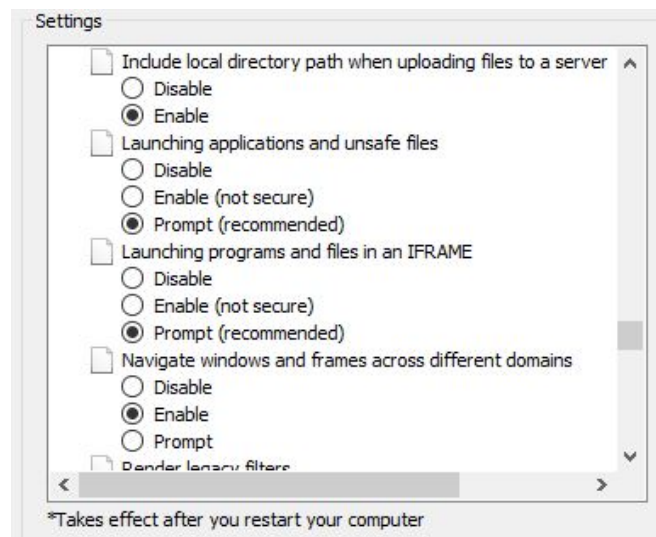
Settings

Include local directory path when uploading files to a server
Disable
Enable
Launching applications and unsafe files
Disable
Enable (not secure)
Prompt (recommended)
Launching programs and files in an IFRAME
Disable
Enable (not secure)
Prompt (recommended)
Navigate windows and frames across different domains
Disable
Enable
Prompt
Render legacy filters

*Takes effect after you restart your computer